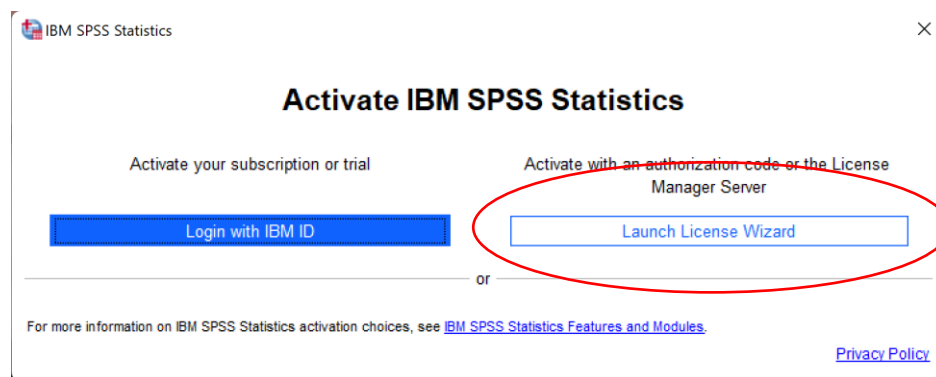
IBM SPSS Statistics

×

Activate IBM SPSS Statistics

Activate your subscription or trial

Activate with an authorization code or the License Manager Server

Login with IBM ID

Launch License Wizard

or

For more information on IBM SPSS Statistics activation choices, see IBM SPSS Statistics Features and Modules.

Privacy Policy